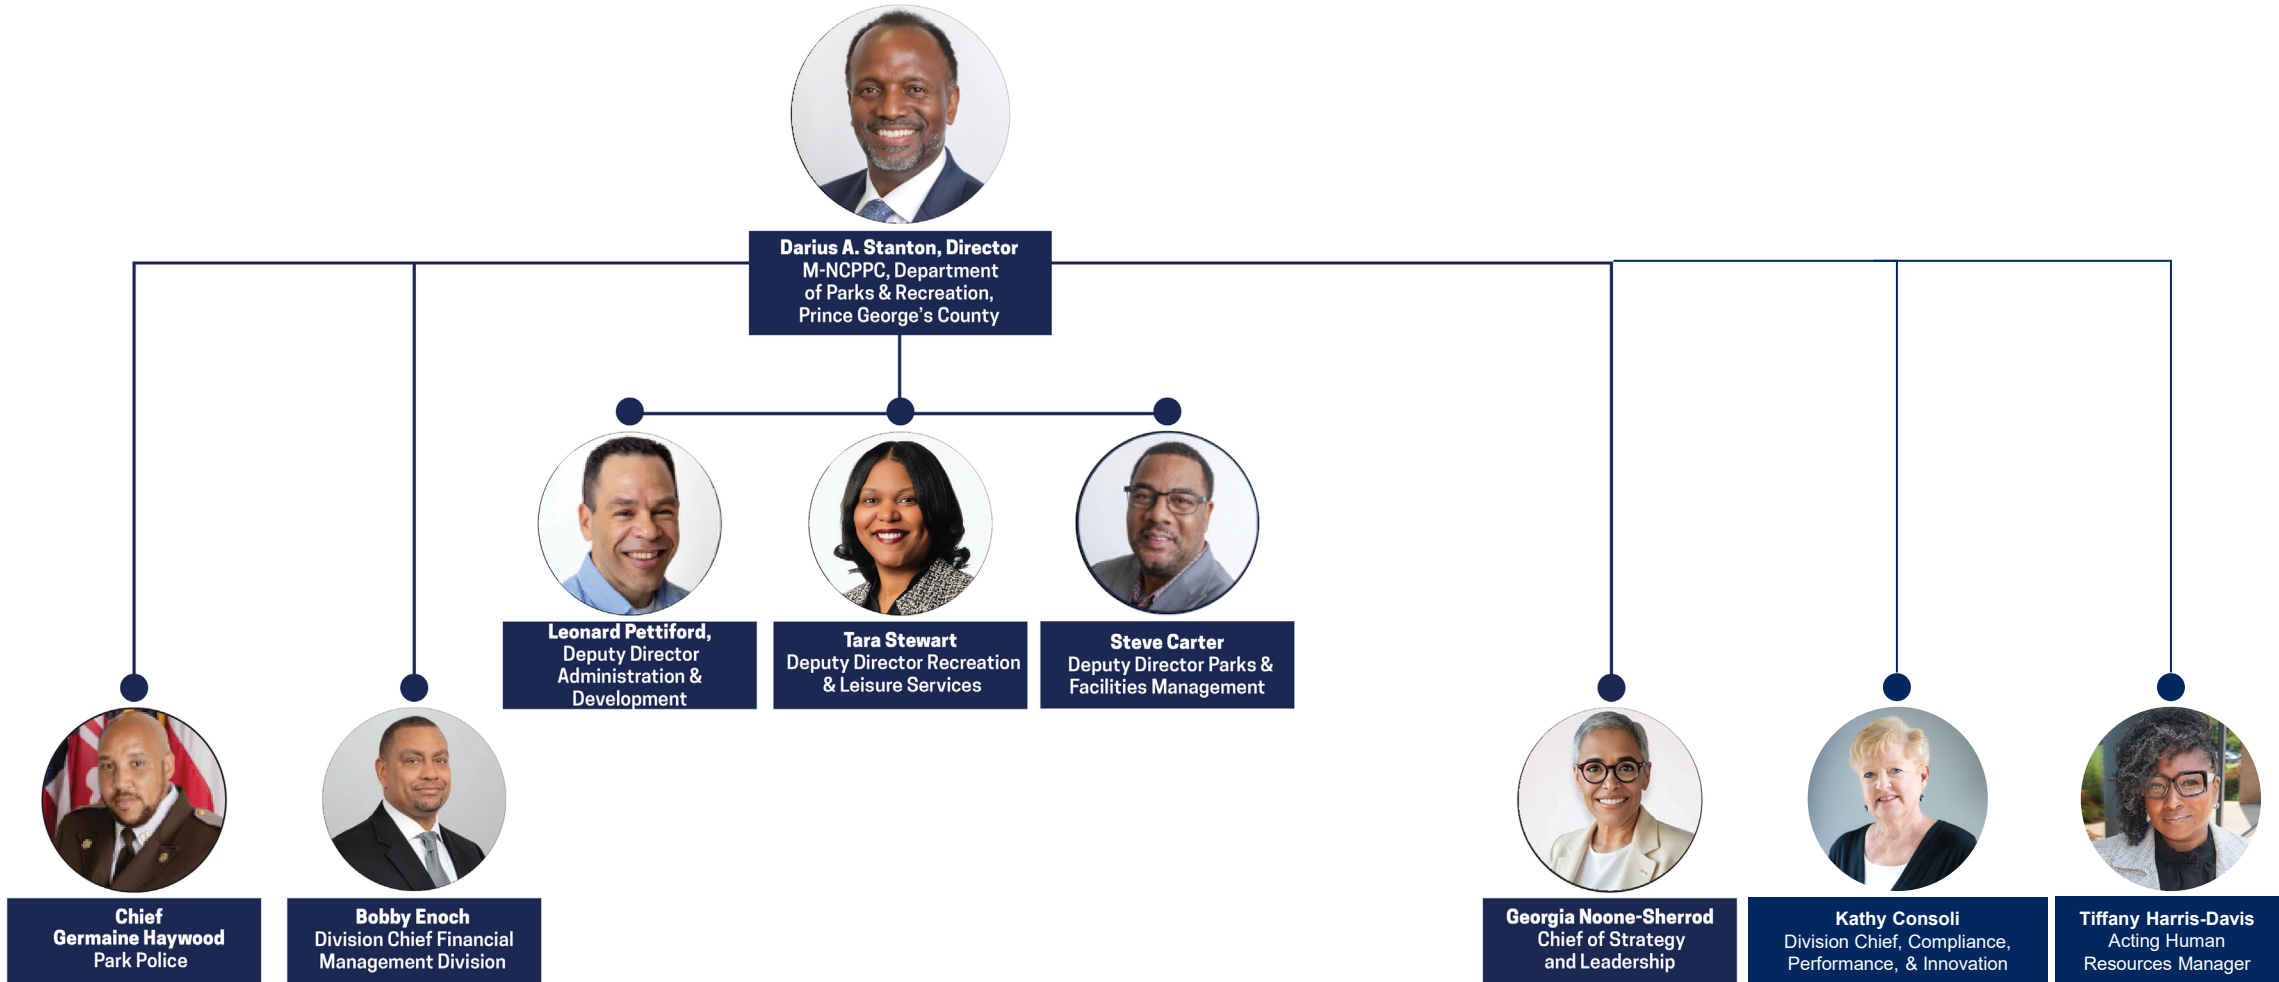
Darius A. Stanton, Director
M-NCPPC, Department of Parks & Recreation, Prince George's County

Leonard Pettiford,
Deputy Director Administration & Development

Tara Stewart
Deputy Director Recreation & Leisure Services

Steve Carter
Deputy Director Parks & Facilities Management

Chief
Germaine Haywood
Park Police

Bobby Enoch
Division Chief Financial Management Division

Georgia Noone-Sherrod
Chief of Strategy and Leadership

Kathy Consoli
Division Chief, Compliance, Performance, & Innovation

Tiffany Harris-Davis
Acting Human Resources Manager